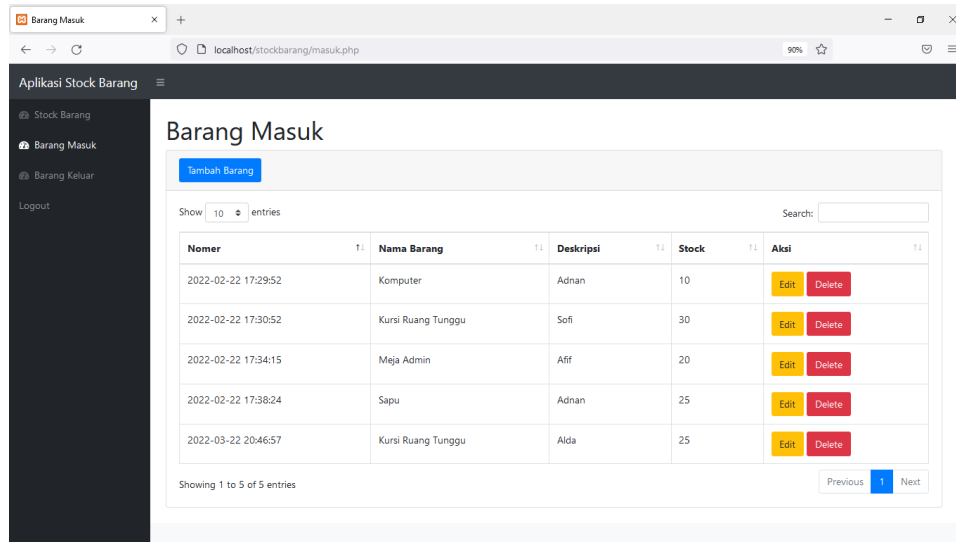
Barang Masuk

localhost/stockbarang/masuk.php

90%

Aplikasi Stock Barang

Stock Barang
Barang Masuk
Barang Keluar
Logout

Barang Masuk

Tambah Barang

Show 10 entries

Search:

| Nomer | Nama Barang | Deskripsi | Stock | Aksi |
|---|---|---|---|---|
| 2022-02-22 17:29:52 | Komputer | Adnan | 10 | Edit Delete |
| 2022-02-22 17:30:52 | Kursi Ruang Tunggu | Sofi | 30 | Edit Delete |
| 2022-02-22 17:34:15 | Meja Admin | Afif | 20 | Edit Delete |
| 2022-02-22 17:38:24 | Sapu | Adnan | 25 | Edit Delete |
| 2022-03-22 20:46:57 | Kursi Ruang Tunggu | Alda | 25 | Edit Delete |

Showing 1 to 5 of 5 entries

Previous 1 Next